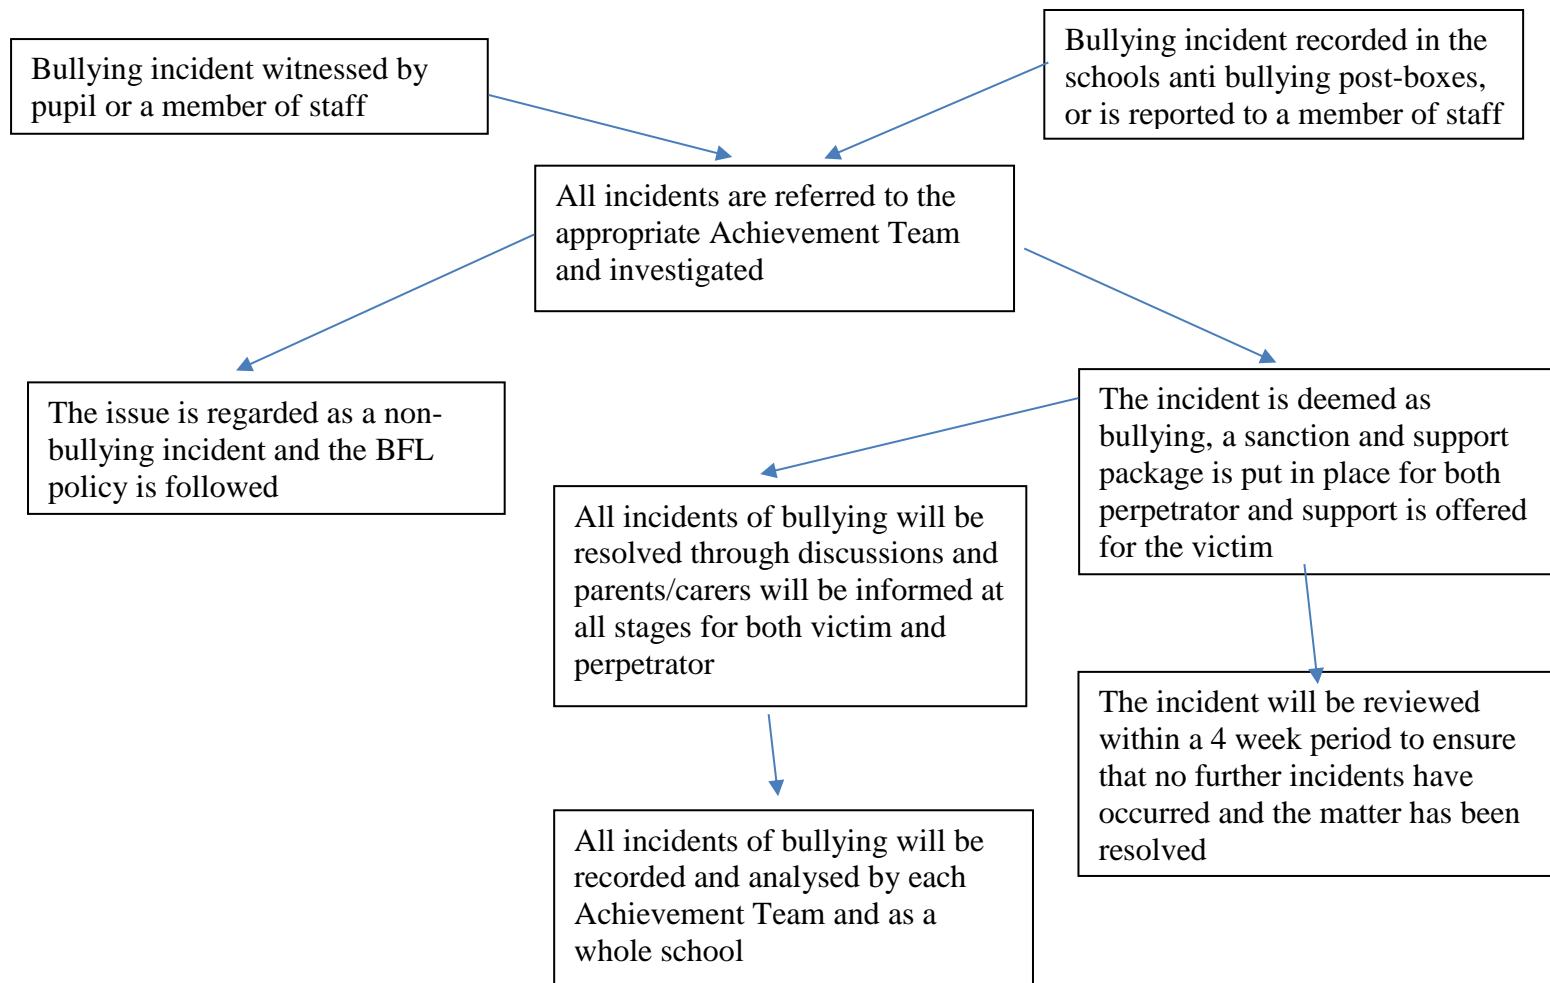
Bullying incident witnessed by pupil or a member of staff

Bullying incident recorded in the schools anti bullying post-boxes, or is reported to a member of staff

All incidents are referred to the appropriate Achievement Team and investigated

The issue is regarded as a non-bullying incident and the BFL policy is followed

The incident is deemed as bullying, a sanction and support package is put in place for both perpetrator and support is offered for the victim

All incidents of bullying will be resolved through discussions and parents/carers will be informed at all stages for both victim and perpetrator

The incident will be reviewed within a 4 week period to ensure that no further incidents have occurred and the matter has been resolved

All incidents of bullying will be recorded and analysed by each Achievement Team and as a whole school